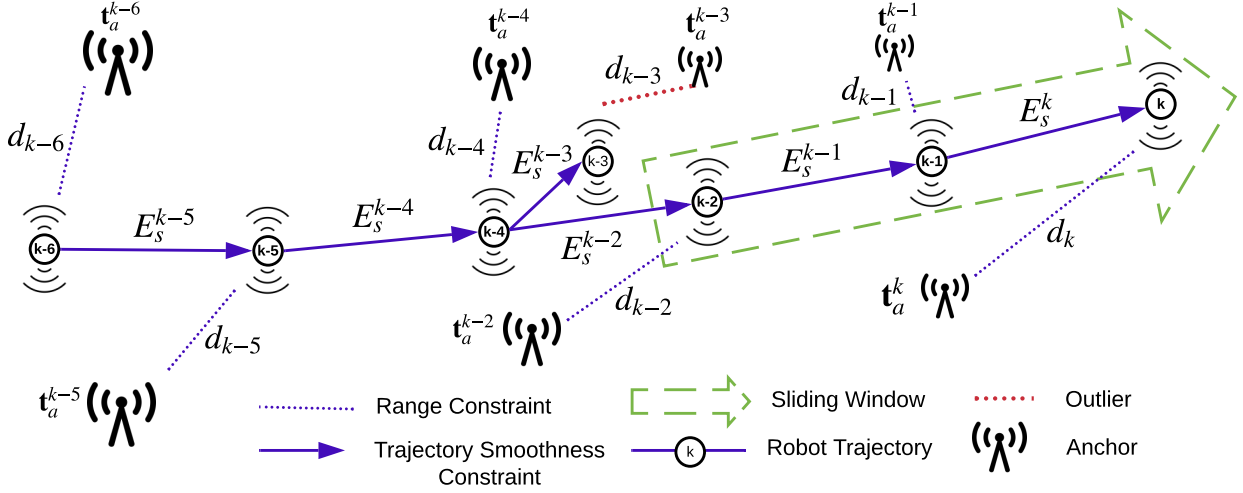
$\mathbf{t}_a^{k-6}$

$d_{k-6}$

k-6

$E_s^{k-5}$

k-5

$d_{k-5}$

$\mathbf{t}_a^{k-5}$

$E_s^{k-4}$

$\mathbf{t}_a^{k-4}$

$d_{k-4}$

k-4

$E_s^{k-3}$

k-3

$\mathbf{t}_a^{k-3}$

$d_{k-3}$

$E_s^{k-2}$

$\mathbf{t}_a^{k-2}$

$d_{k-2}$

k-2

$E_s^{k-1}$

$\mathbf{t}_a^{k-1}$

$d_{k-1}$

k-1

$E_s^k$

k

$d_k$

$\mathbf{t}_a^k$

Range Constraint

Trajectory Smoothness Constraint

Sliding Window

k

Robot Trajectory

Outlier

Anchor